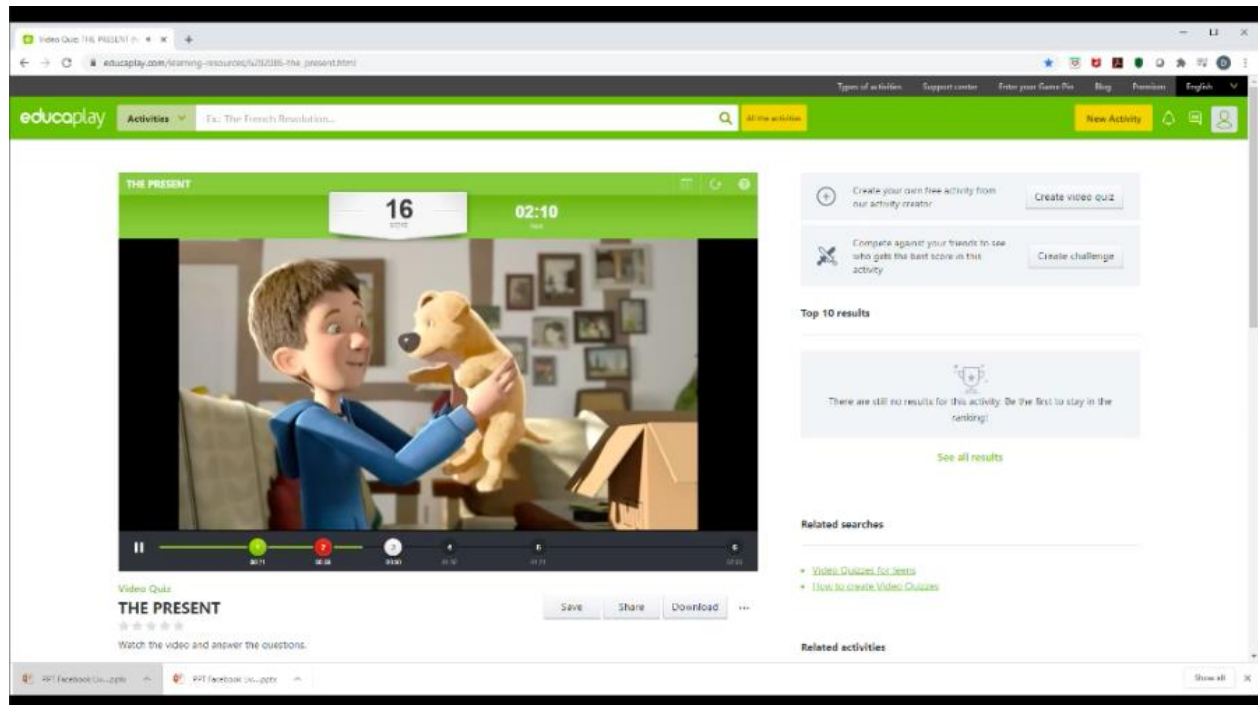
Video Quiz THE PRESENT

educaplay.com/learning-resources/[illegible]-the_present.html

Types of activities Support center Enter your Game Pin Blog Premium English

educaplay Activities Ex: The French Revolution... All the activities New Activity

THE PRESENT

16
SCORE

02:10
TIME

Create your own free activity from our activity creator
Create video quiz

Compete against your friends to see who gets the best score in this activity
Create challenge

Top 10 results

There are still no results for this activity. Be the first to stay in the ranking!

See all results

Related searches

- Video Quizzes for Teens
- How to create Video Quizzes

Related activities

Video Quiz
THE PRESENT
Save Share Download ...

Watch the video and answer the questions.

PPT Facebook Un....pptx
PPT Facebook Un....pptx
Show all